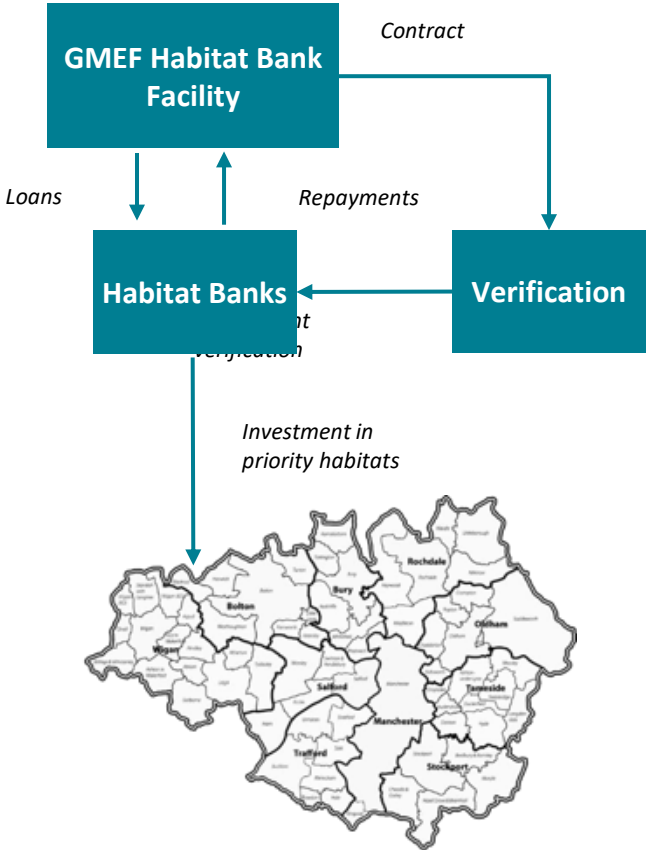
GMEF Habitat Bank Facility

Contract

Loans

Repayments

Habitat Banks

Verification

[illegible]nt Verification

Investment in priority habitats

Rochdale

Bury

Bolton

Oldham

Wigan

Salford

Tameside

Manchester

Trafford

Stockport